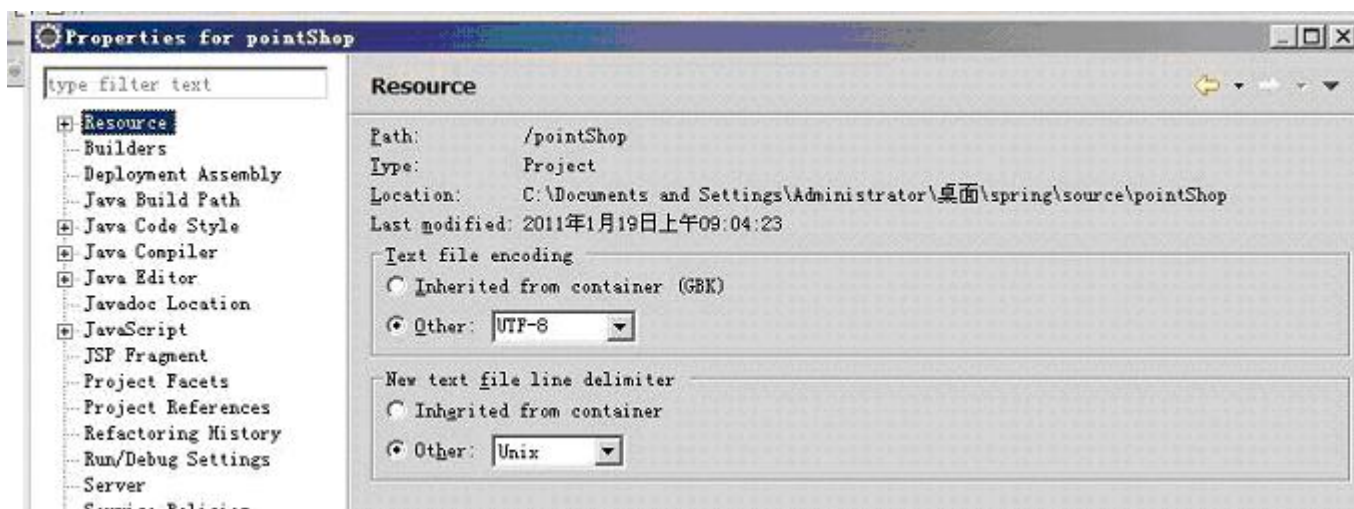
Properties for pointShop

type filter text

Resource
Builders
Deployment Assembly
Java Build Path
Java Code Style
Java Compiler
Java Editor
Javadoc Location
JavaScript
JSP Fragment
Project Facets
Project References
Refactoring History
Run/Debug Settings
Server
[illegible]

Resource

Path: /pointShop
Type: Project
Location: C:\Documents and Settings\Administrator\桌面\spring\source\pointShop
Last modified: 2011年1月19日上午09:04:23

Text file encoding
Inherited from container (GBK)
Other: UTF-8

New text file line delimiter
Inhgrited from container
Other: Unix